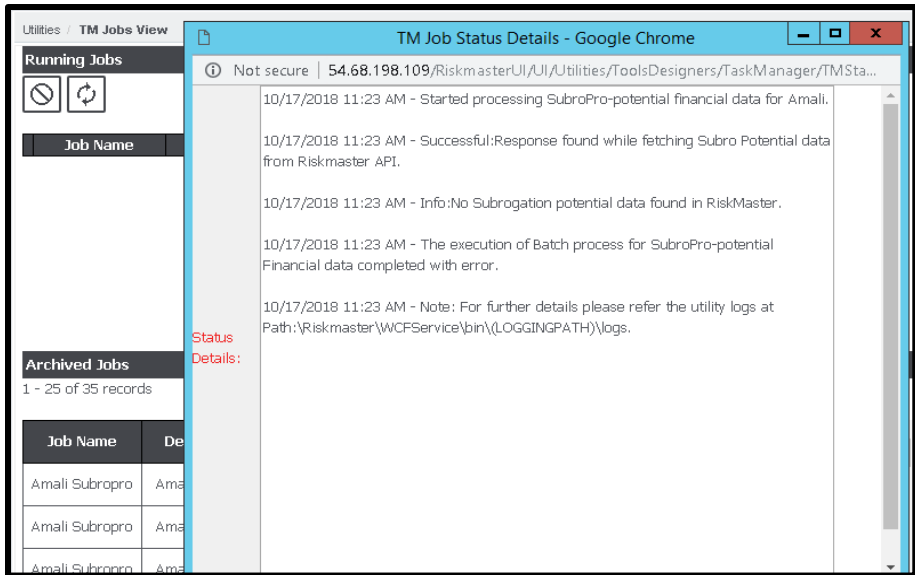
Utilities / TM Jobs View

Running Jobs

| Job Name |
|---|

Archived Jobs

1 - 25 of 35 records

| Job Name | De |
|---|---|
| Amali Subropro | Ama |
| Amali Subropro | Ama |
| Amali Subropro | Ama |

TM Job Status Details - Google Chrome

Not secure | 54.68.198.109/RiskmasterUI/UI/Utilities/ToolsDesigners/TaskManager/TMSta...

Status Details:

10/17/2018 11:23 AM - Started processing SubroPro-potential financial data for Amali.

10/17/2018 11:23 AM - Successful:Response found while fetching Subro Potential data from Riskmaster API.

10/17/2018 11:23 AM - Info:No Subrogation potential data found in RiskMaster.

10/17/2018 11:23 AM - The execution of Batch process for SubroPro-potential Financial data completed with error.

10/17/2018 11:23 AM - Note: For further details please refer the utility logs at Path:\Riskmaster\WCFService\bin\(LOGGINGPATH)\logs.